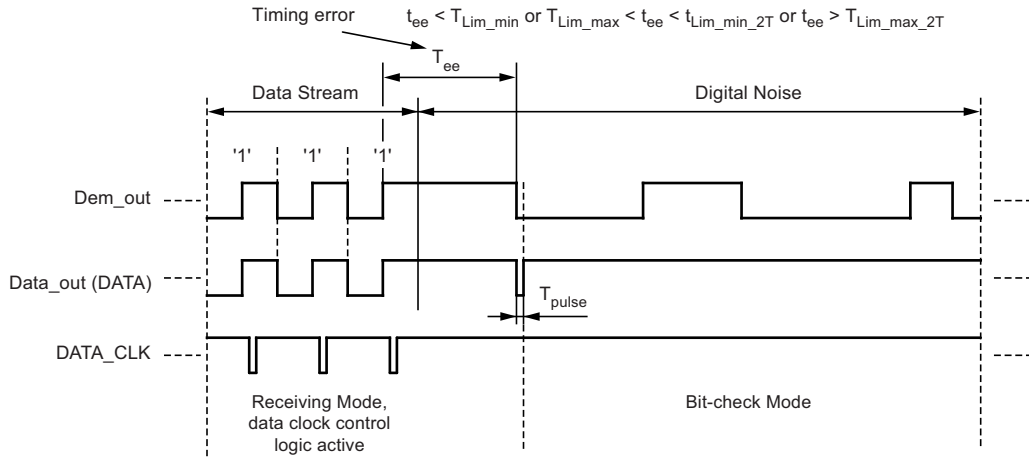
Timing error

$t_{ee} < T_{Lim\_min}$ or $T_{Lim\_max} < t_{ee} < t_{Lim\_min\_2T}$ or $t_{ee} > T_{Lim\_max\_2T}$

$T_{ee}$

Data Stream

Digital Noise

'1' '1' '1'

Dem_out

Data_out (DATA)

$T_{pulse}$

DATA_CLK

Receiving Mode, data clock control logic active

Bit-check Mode